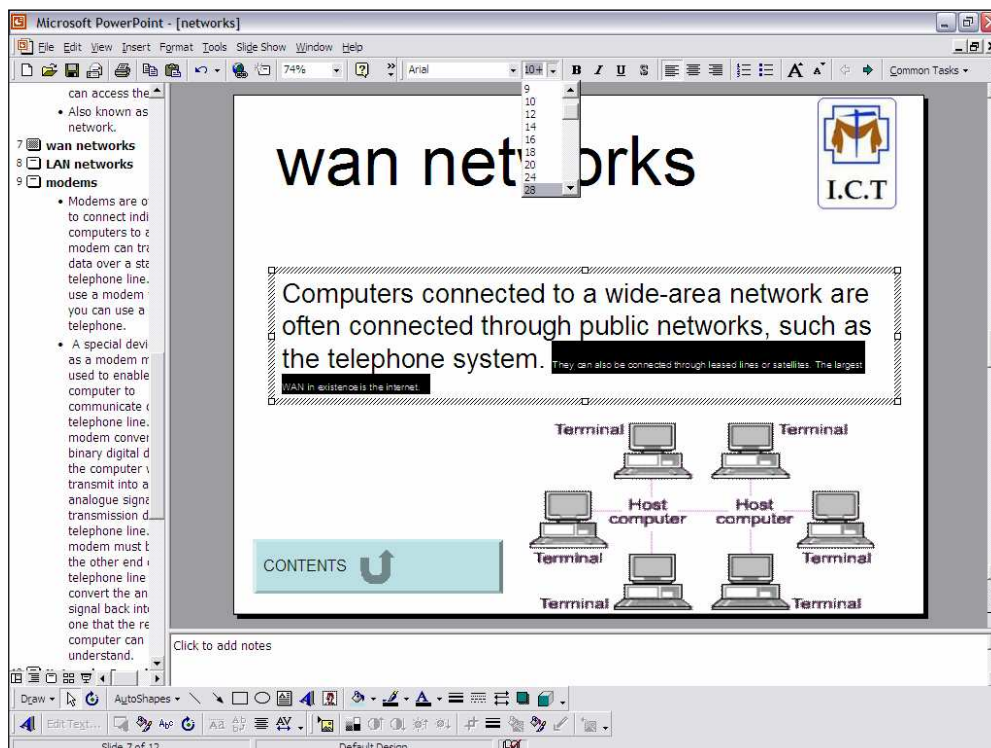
Microsoft PowerPoint - [networks]

File Edit View Insert Format Tools Slide Show Window Help

74% Arial 10+ B I U S A A Common Tasks

9
10
12
14
16
18
20
24
28

can access the
• Also known as network.
7 wan networks
8 LAN networks
9 modems
• Modems are o to connect indi computers to a modem can tra data over a sta telephone line. use a modem you can use a telephone.
• A special devi as a modem m used to enable computer to communicate telephone line. modem conver binary digital d the computer transmit into a analogue signa transmission d telephone line. modem must b the other end telephone line convert the an signal back int one that the re computer can understand.

wan net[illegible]orks

I.C.T

Computers connected to a wide-area network are often connected through public networks, such as the telephone system. They can also be connected through leased lines or satellites. The largest WAN in existence is the internet.

Terminal
Terminal
Host computer
Host computer
Terminal
Terminal
Terminal
Terminal

CONTENTS

Click to add notes

Draw AutoShapes

Edit Text...

Slide 7 of 12
Default Design